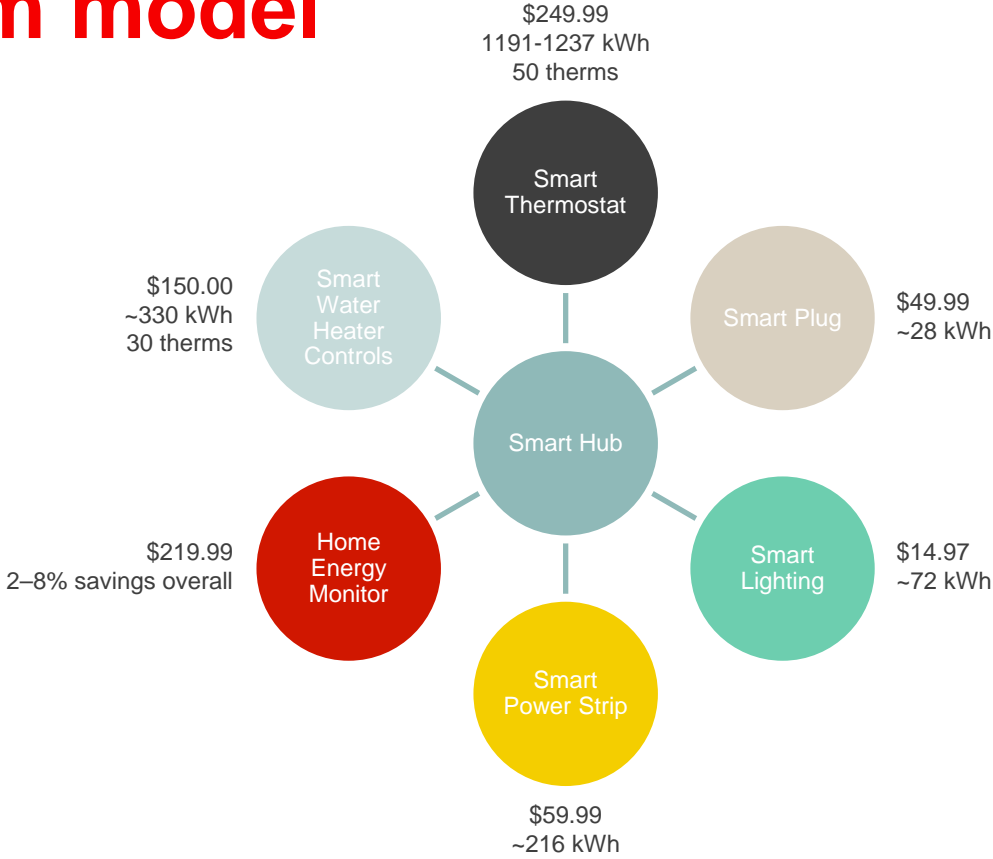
n model

$249.99
1191-1237 kWh
50 therms

Smart Thermostat

$150.00
~330 kWh
30 therms

Smart Water Heater Controls

Smart Plug

$49.99
~28 kWh

Smart Hub

$219.99
2–8% savings overall

Home Energy Monitor

Smart Lighting

$14.97
~72 kWh

Smart Power Strip

$59.99
~216 kWh